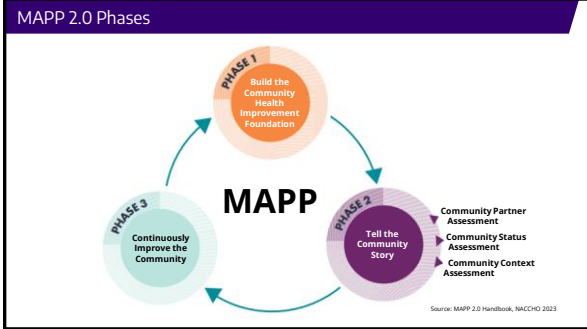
MAPP 2.0 Phases

PHASE 1
Build the Community Health Improvement Foundation

MAPP

PHASE 2
Tell the Community Story

Community Partner Assessment
Community Status Assessment
Community Context Assessment

PHASE 3
Continuously Improve the Community

Source: MAPP 2.0 Handbook, NACCHO 2023